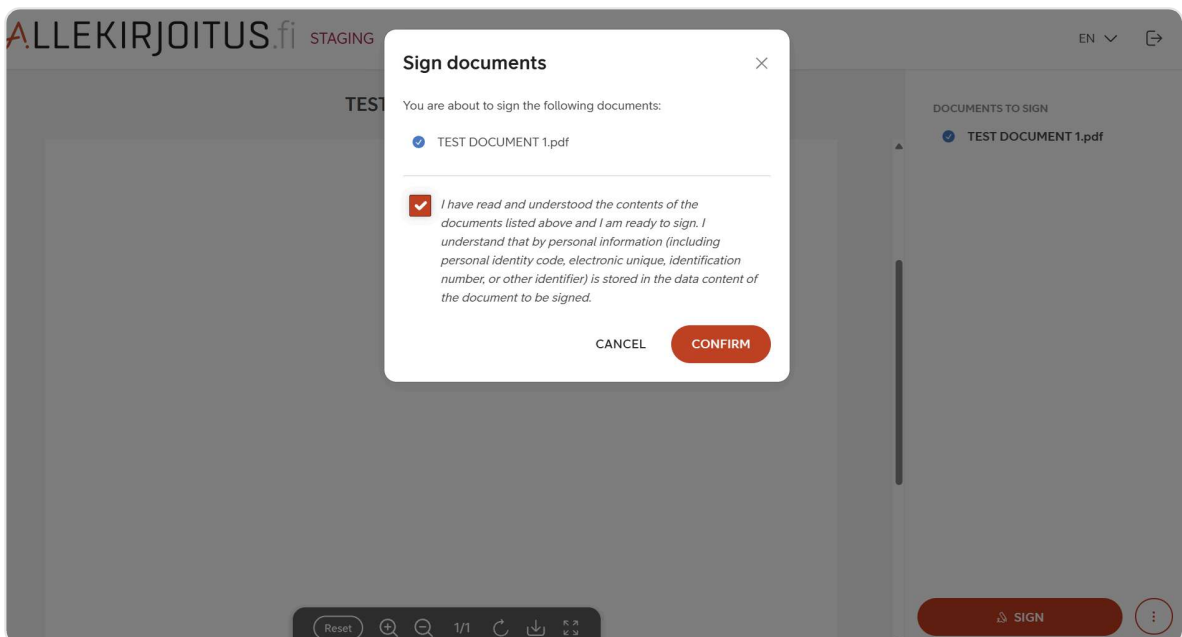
ALLEKIRJOITUS.fi STAGING

EN

TEST

Sign documents

You are about to sign the following documents:

TEST DOCUMENT 1.pdf

I have read and understood the contents of the documents listed above and I am ready to sign. I understand that by personal information (including personal identity code, electronic unique, identification number, or other identifier) is stored in the data content of the document to be signed.

CANCEL CONFIRM

DOCUMENTS TO SIGN

TEST DOCUMENT 1.pdf

Reset 1/1

SIGN